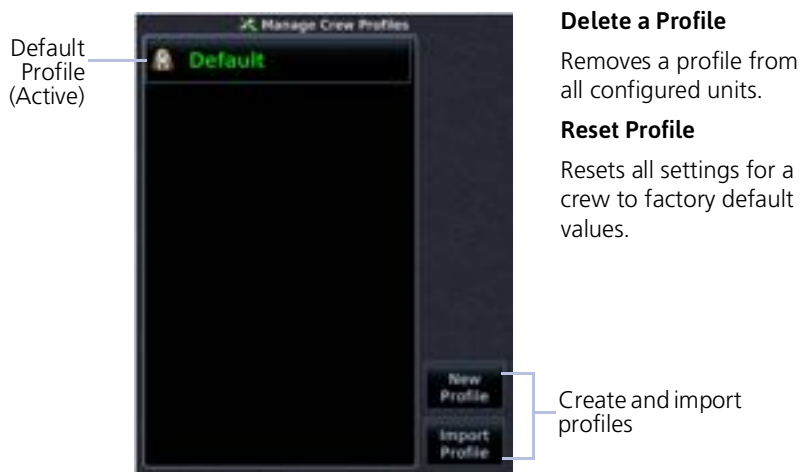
Default Profile (Active)

Manage Crew Profiles

Default

New Profile

Import Profile

Create and import profiles

**Delete a Profile**

Removes a profile from all configured units.

**Reset Profile**

Resets all settings for a crew to factory default values.